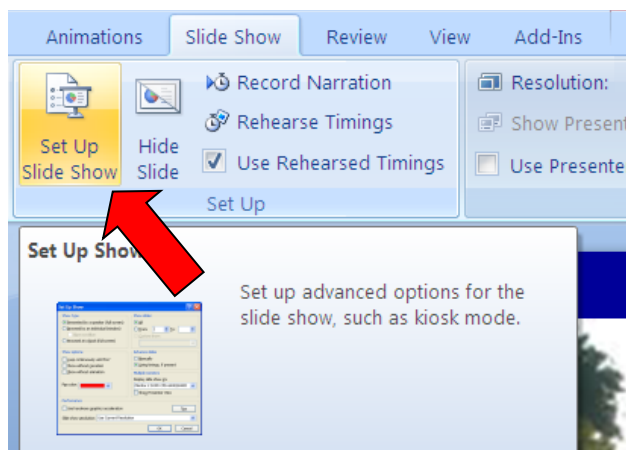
Animations Slide Show Review View Add-Ins

Set Up Slide Show

Hide Slide

Record Narration

Rehearse Timings

Use Rehearsed Timings

Set Up

Resolution:

Show Presen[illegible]

Use Presente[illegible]

Set Up Show

Set up advanced options for the slide show, such as kiosk mode.